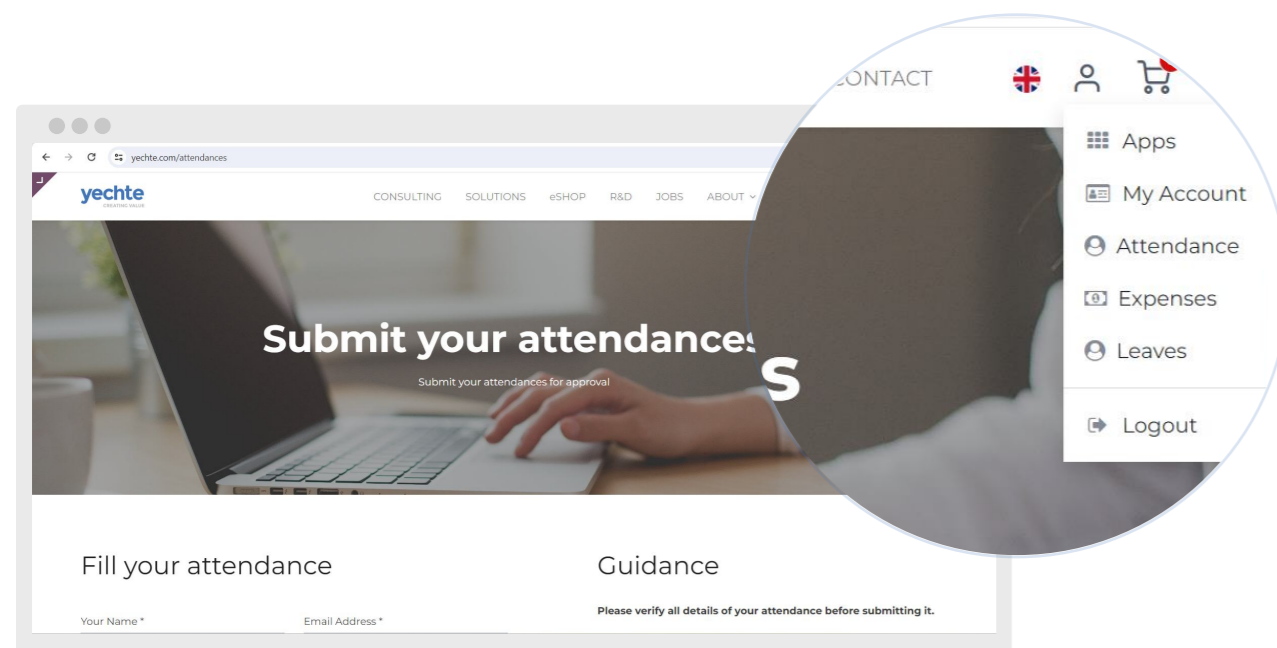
yechte.com/attendances

yechte
CREATING VALUE

CONSULTING SOLUTIONS eSHOP R&D JOBS ABOUT

CONTACT

Apps
My Account
Attendance
Expenses
Leaves
Logout

Submit your attendances

Submit your attendances for approval

Fill your attendance

Your Name *
Email Address *

Guidance

Please verify all details of your attendance before submitting it.